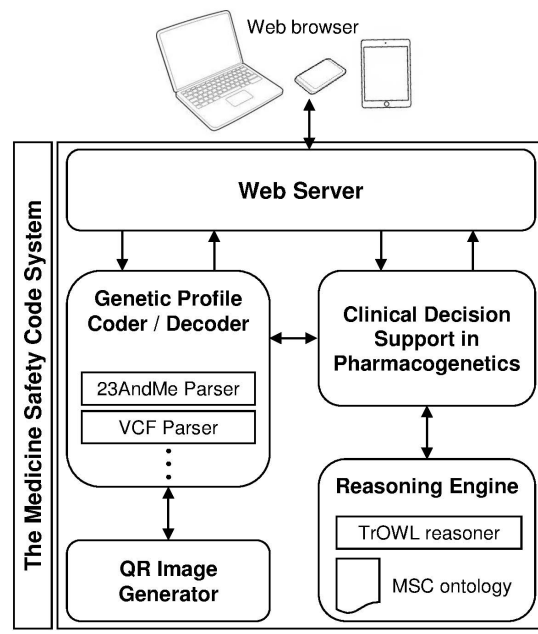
Web browser

The Medicine Safety Code System

Web Server

Genetic Profile Coder / Decoder

23AndMe Parser

VCF Parser

Clinical Decision Support in Pharmacogenetics

Reasoning Engine

TrOWL reasoner

MSC ontology

QR Image Generator